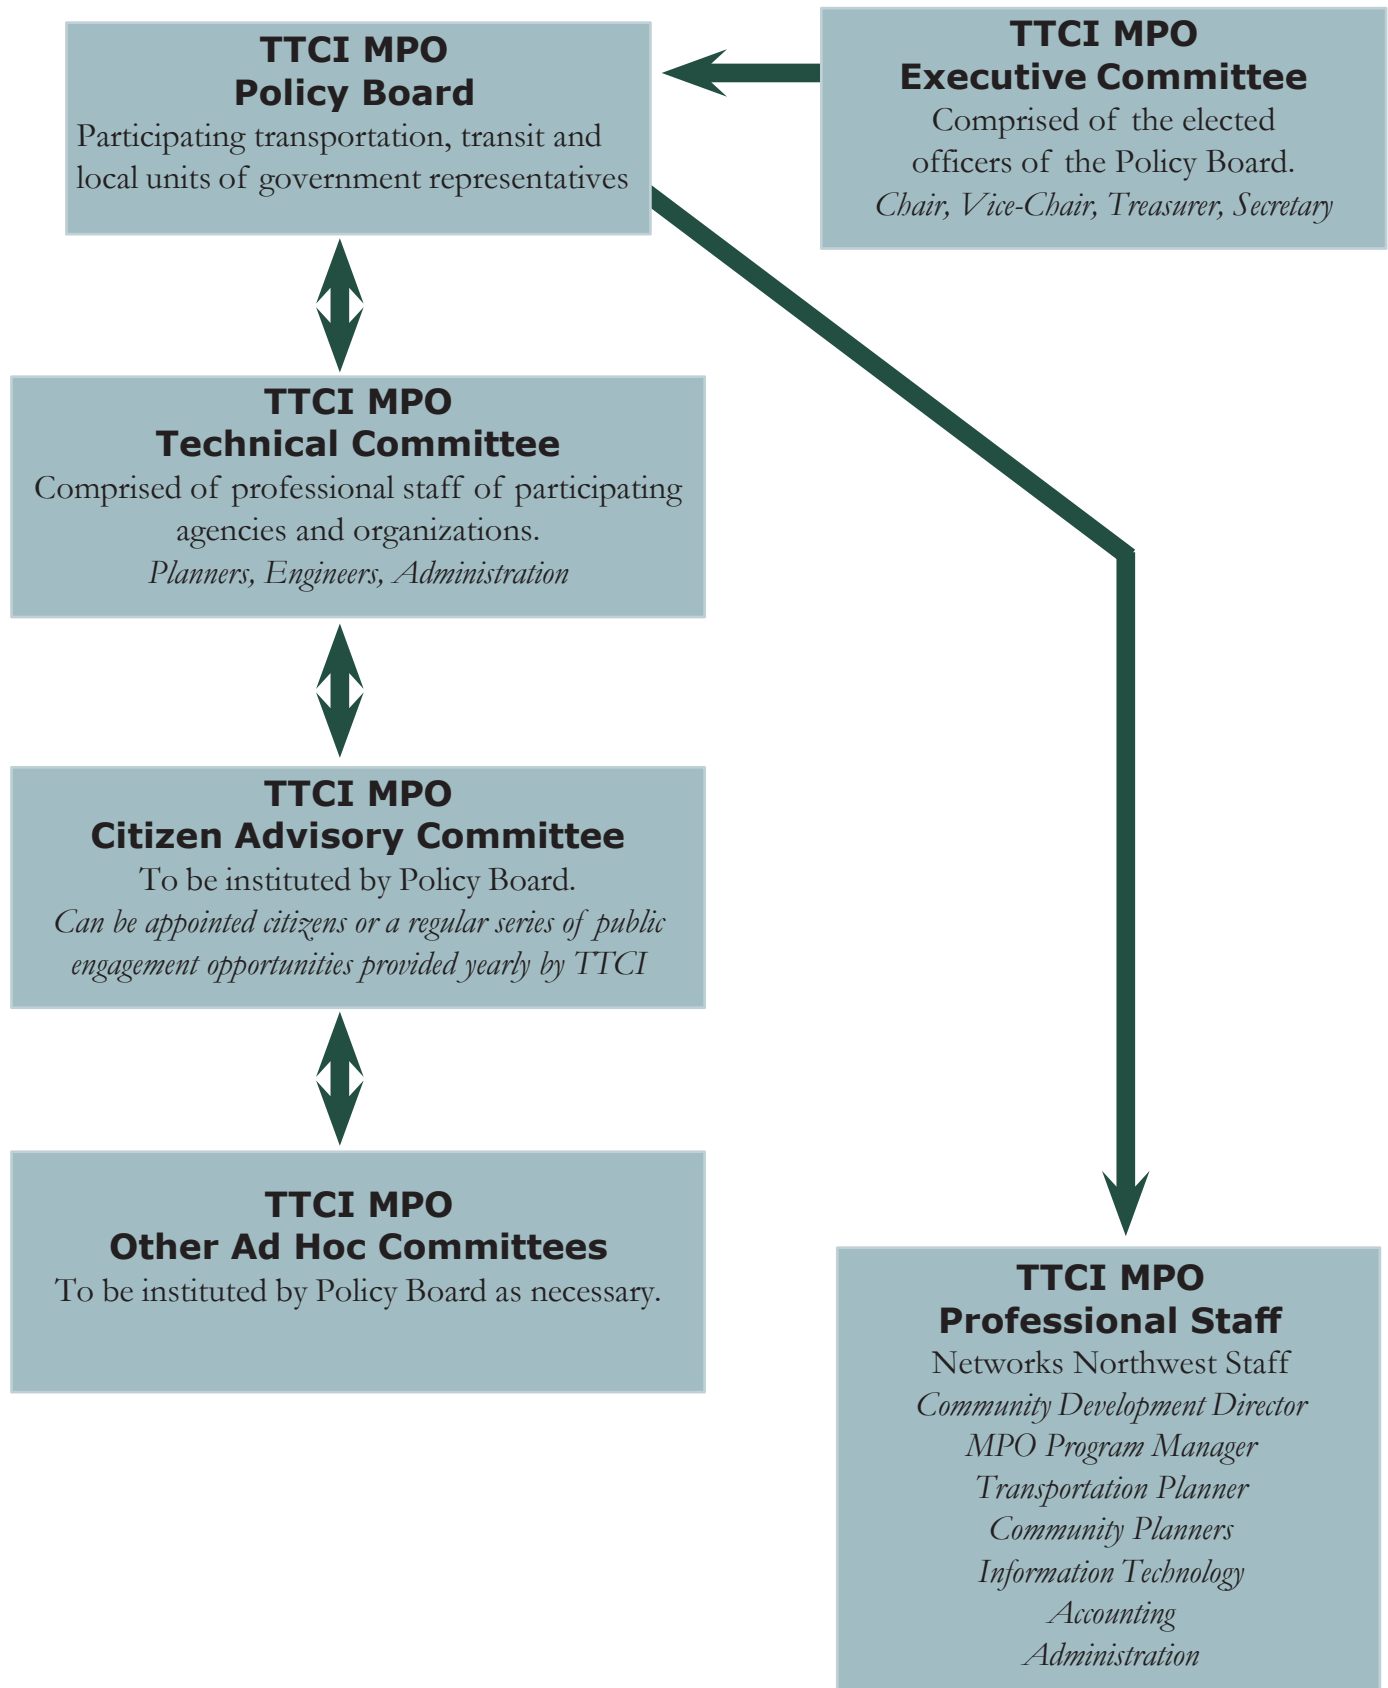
TTCI MPO
Policy Board
Participating transportation, transit and local units of government representatives

TTCI MPO
Executive Committee
Comprised of the elected officers of the Policy Board.
Chair, Vice-Chair, Treasurer, Secretary

TTCI MPO
Technical Committee
Comprised of professional staff of participating agencies and organizations.
Planners, Engineers, Administration

TTCI MPO
Citizen Advisory Committee
To be instituted by Policy Board.
Can be appointed citizens or a regular series of public engagement opportunities provided yearly by TTCI

TTCI MPO
Other Ad Hoc Committees
To be instituted by Policy Board as necessary.

TTCI MPO
Professional Staff
Networks Northwest Staff
Community Development Director
MPO Program Manager
Transportation Planner
Community Planners
Information Technology
Accounting
Administration